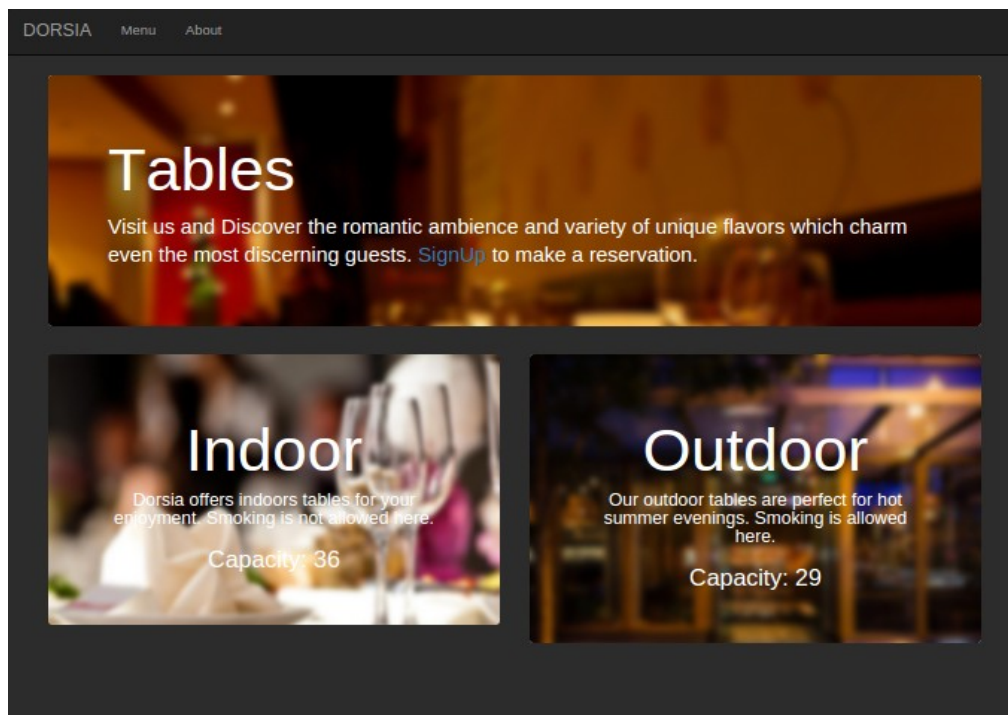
DORSIA Menu About

Tables

Visit us and Discover the romantic ambience and variety of unique flavors which charm even the most discerning guests. SignUp to make a reservation.

Indoor

Dorsia offers indoors tables for your enjoyment. Smoking is not allowed here.

Capacity: 36

Outdoor

Our outdoor tables are perfect for hot summer evenings. Smoking is allowed here.

Capacity: 29